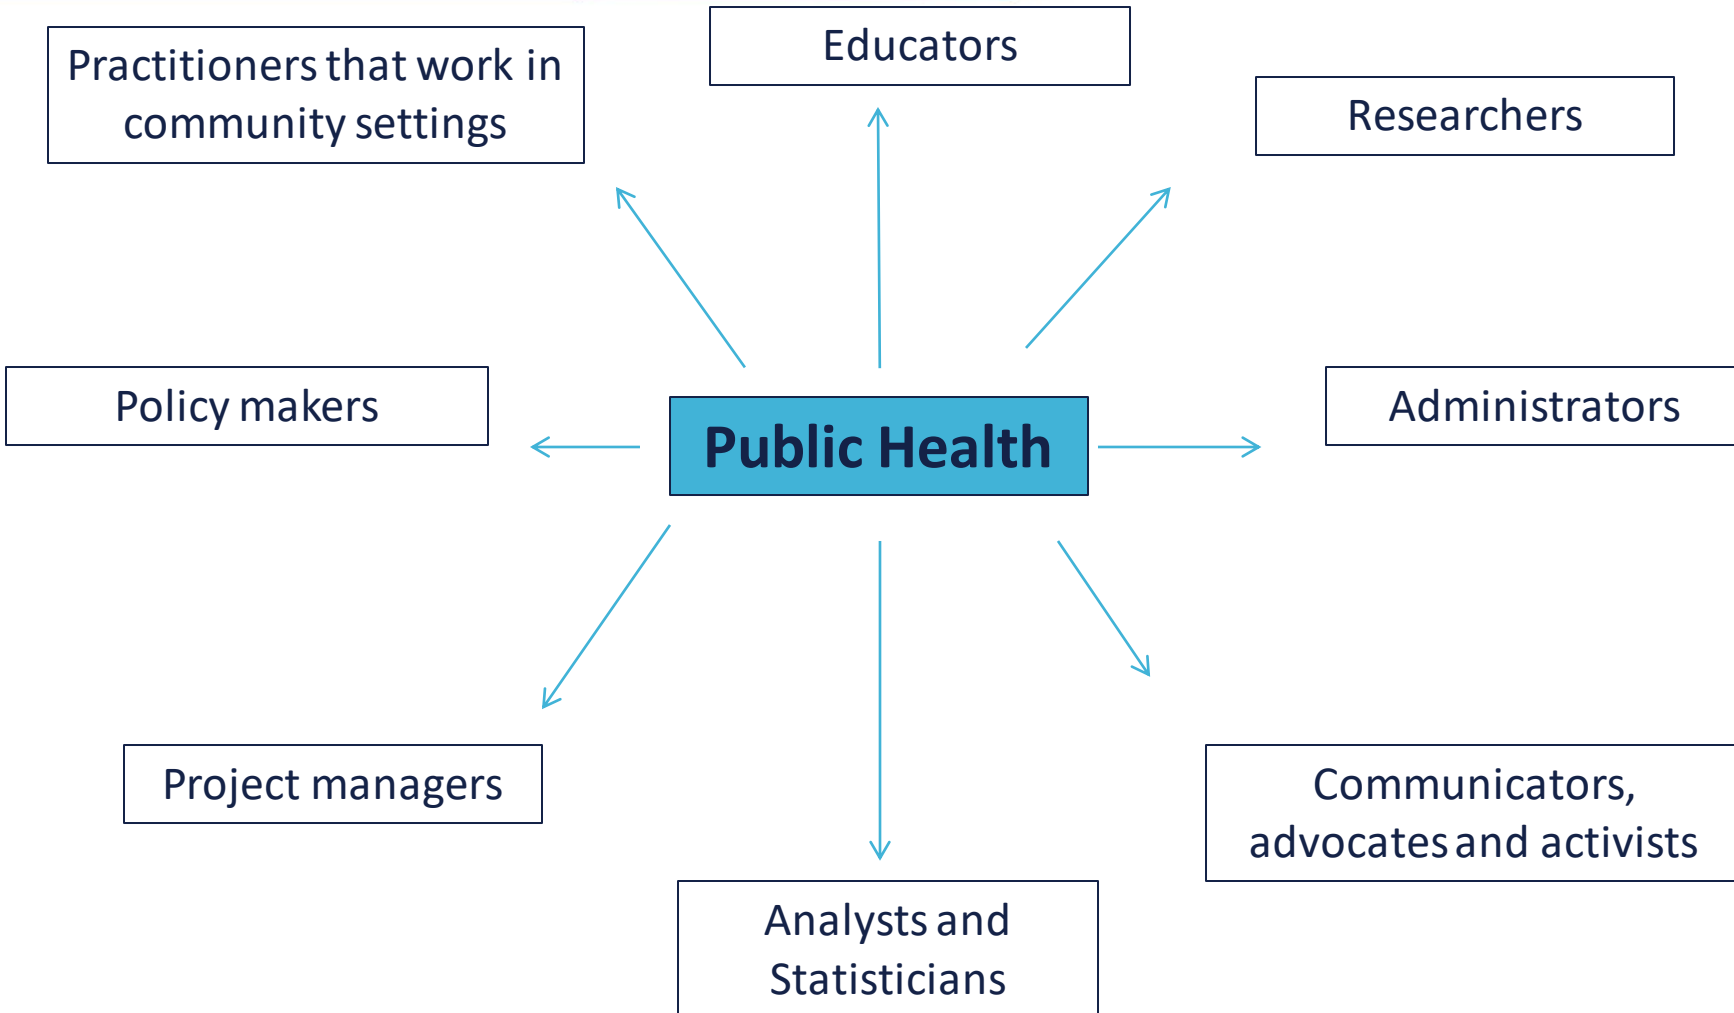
Practitioners that work in community settings

Educators

Researchers

Policy makers

Public Health

Administrators

Project managers

Communicators, advocates and activists

Analysts and Statisticians